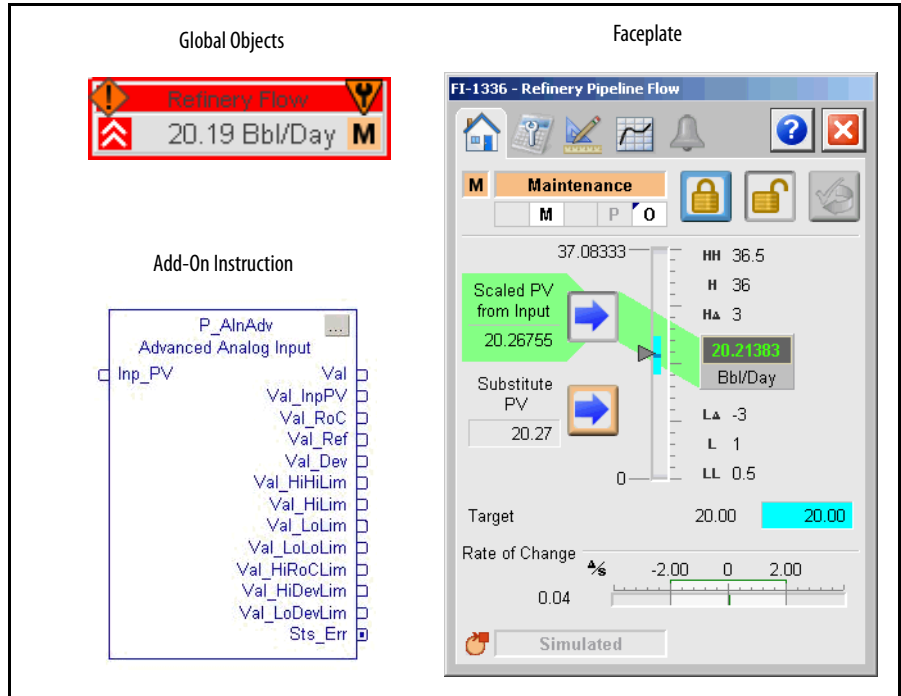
Global Objects

Refinery Flow

20.19 Bbl/Day M

Add-On Instruction

P_AInAdv
Advanced Analog Input
Inp_PV
Val
Val_InpPV
Val_RoC
Val_Ref
Val_Dev
Val_HiHiLim
Val_HiLim
Val_LoLim
Val_LoLoLim
Val_HiRoCLim
Val_HiDevLim
Val_LoDevLim
Sts_Err

Faceplate

FI-1336 - Refinery Pipeline Flow

M Maintenance
M P O

37.08333
HH 36.5
H 36
HΔ 3
Scaled PV from Input
20.26755
20.21383
Bbl/Day
Substitute PV
20.27
LΔ -3
L 1
LL 0.5
0

Target 20.00 20.00

Rate of Change
-2.00 0 2.00
0.04

Simulated